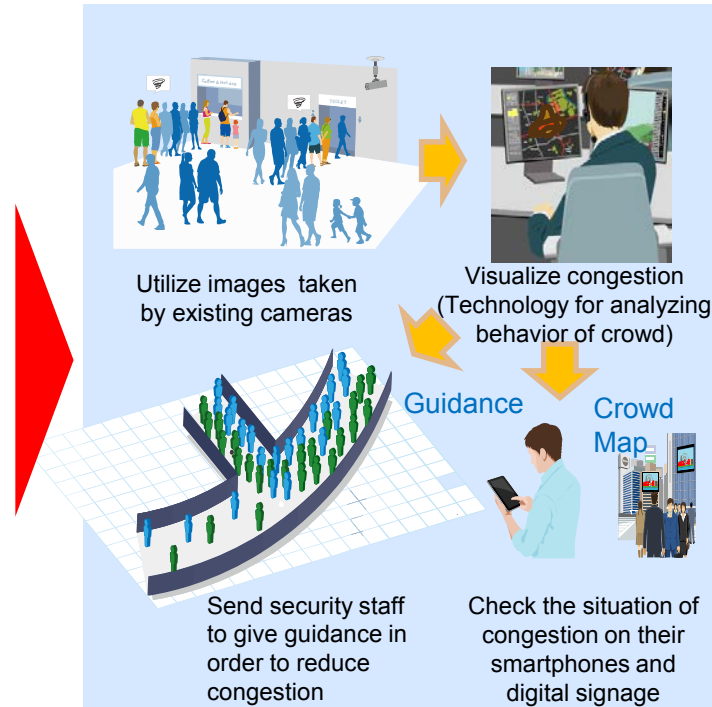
Utilize images taken by existing cameras

Visualize congestion (Technology for analyzing behavior of crowd)

Guidance

Crowd Map

Send security staff to give guidance in order to reduce congestion

Check the situation of congestion on their smartphones and digital signage